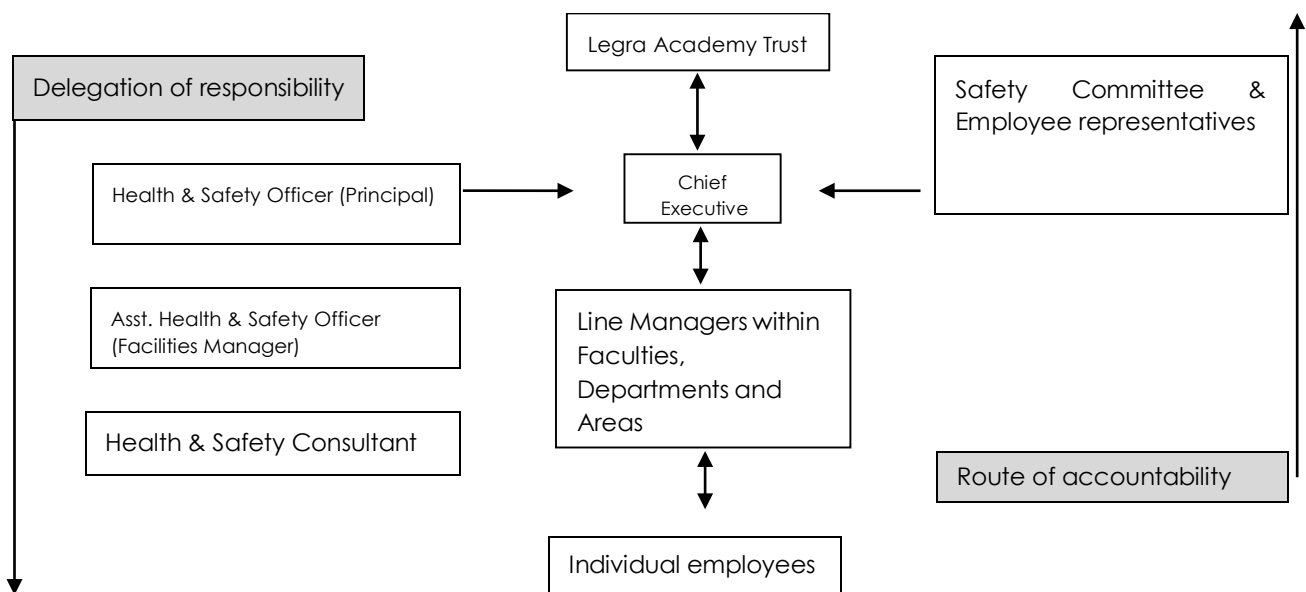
Legra Academy Trust

Delegation of responsibility

Safety Committee & Employee representatives

Health & Safety Officer (Principal)

Chief Executive

Asst. Health & Safety Officer (Facilities Manager)

Line Managers within Faculties, Departments and Areas

Health & Safety Consultant

Route of accountability

Individual employees